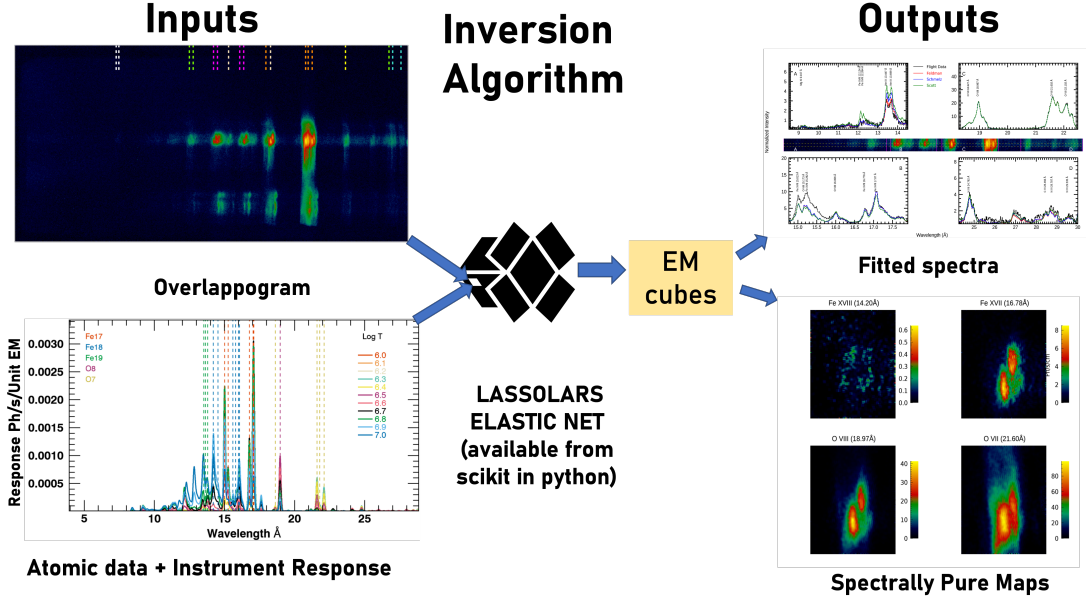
Inputs

Inversion Algorithm

Outputs

Overlappogram

Fe17
Fe18
Fe19
O8
O7

Log T
6.0
6.1
6.2
6.3
6.4
6.5
6.6
6.7
6.8
6.9
7.0

Response Ph/s/Unit EM
0.0030
0.0025
0.0020
0.0015
0.0010
0.0005

5 10 15 20 25
Wavelength Å

Atomic data + Instrument Response

LASSOLARS
ELASTIC NET
(available from scikit in python)

EM cubes

Flight Data
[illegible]
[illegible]
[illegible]

Normalized Intensity
Wavelength (Å)

Fitted spectra

Fe XVIII (14.20Å)
0.6
0.5
0.4
0.3
0.2
0.1
0.0

Fe XVII (16.78Å)
8
6
4
2
0

O VIII (18.97Å)
40
30
20
10
0

O VII (21.60Å)
80
60
40
20
0

Spectrally Pure Maps